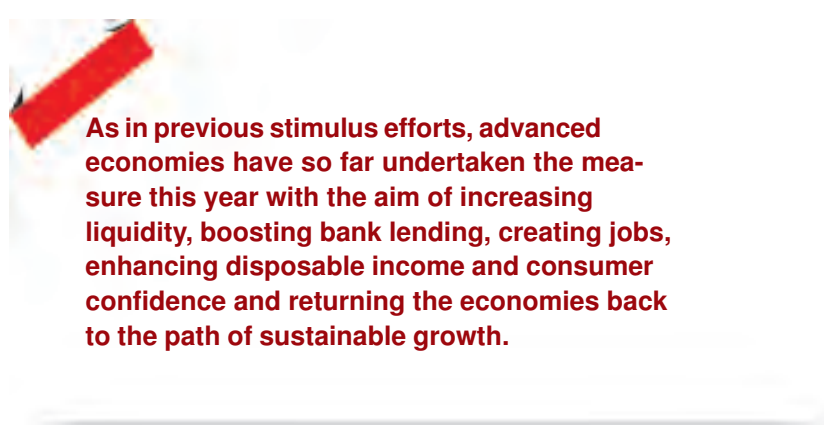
As in previous stimulus efforts, advanced economies have so far undertaken the measure this year with the aim of increasing liquidity, boosting bank lending, creating jobs, enhancing disposable income and consumer confidence and returning the economies back to the path of sustainable growth.